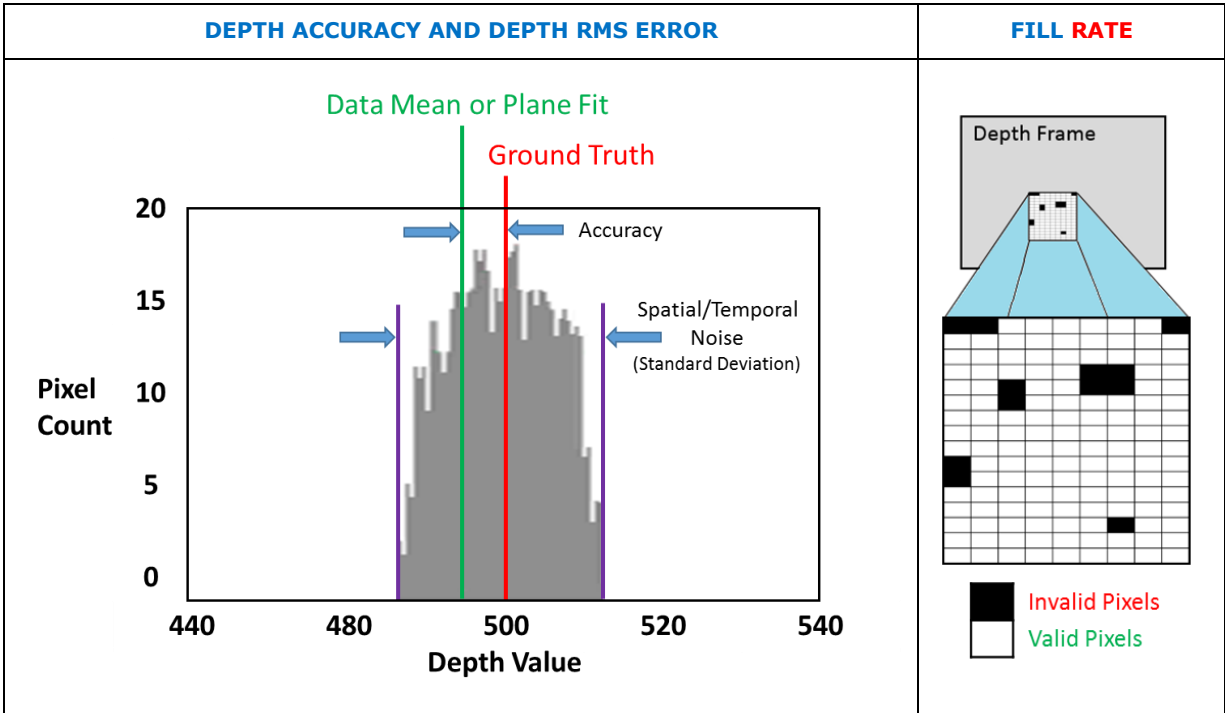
| DEPTH ACCURACY AND DEPTH RMS ERROR | FILL RATE |
|---|---|

Data Mean or Plane Fit

Ground Truth

Accuracy

Spatial/Temporal Noise (Standard Deviation)

20
15
10
5
0

Pixel Count

440 480 500 520 540

Depth Value

Depth Frame

Invalid Pixels

Valid Pixels